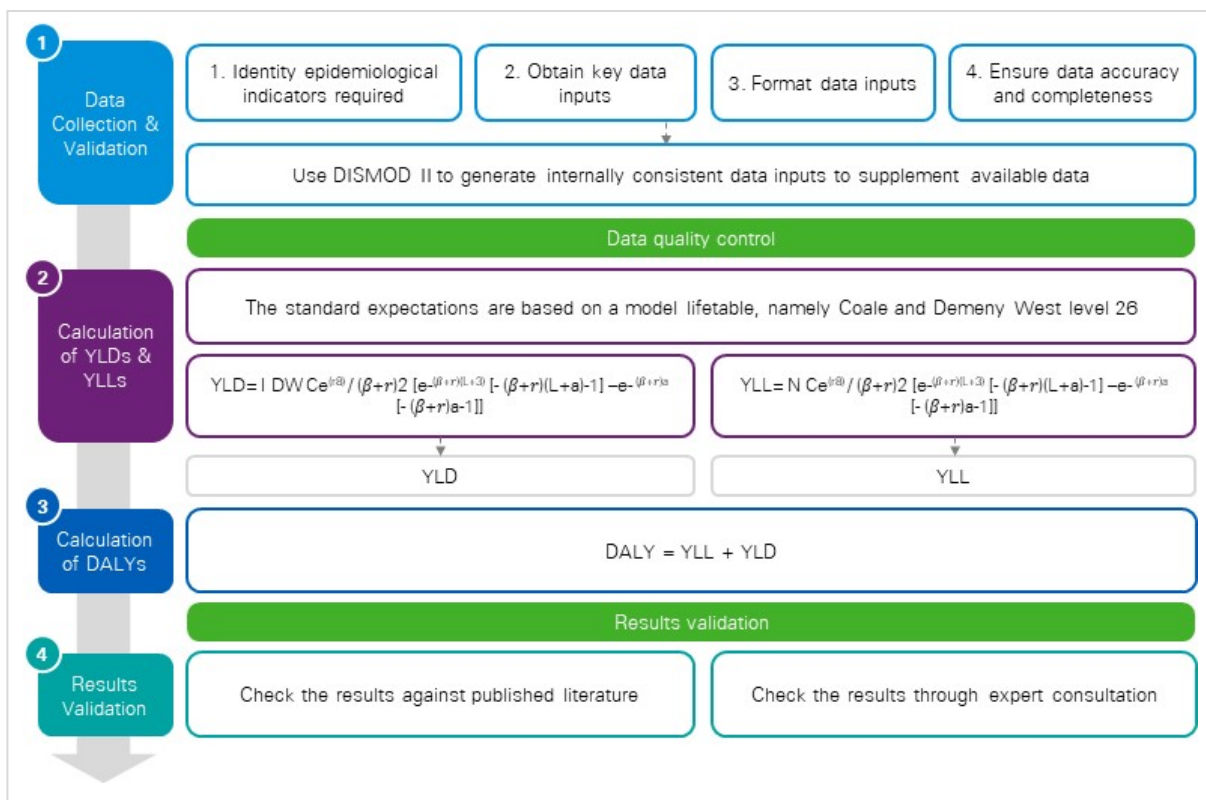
1

Data Collection & Validation

1. Identity epidemiological indicators required

2. Obtain key data inputs

3. Format data inputs

4. Ensure data accuracy and completeness

Use DISMOD II to generate internally consistent data inputs to supplement available data

Data quality control

2

Calculation of YLDs & YLLs

The standard expectations are based on a model lifetable, namely Coale and Demeny West level 26

YLD= I DW $Ce^{(r\beta)}/(\beta+r)2\ [e^{-(\beta+r)(L+3)}\ [-(\beta+r)(L+a)-1]-e^{-(\beta+r)a}\ [-(\beta+r)a-1]]$

YLL= N $Ce^{(r\beta)}/(\beta+r)2\ [e^{-(\beta+r)(L+3)}\ [-(\beta+r)(L+a)-1]-e^{-(\beta+r)a}\ [-(\beta+r)a-1]]$

YLD

YLL

3

Calculation of DALYs

DALY = YLL + YLD

Results validation

4

Results Validation

Check the results against published literature

Check the results through expert consultation